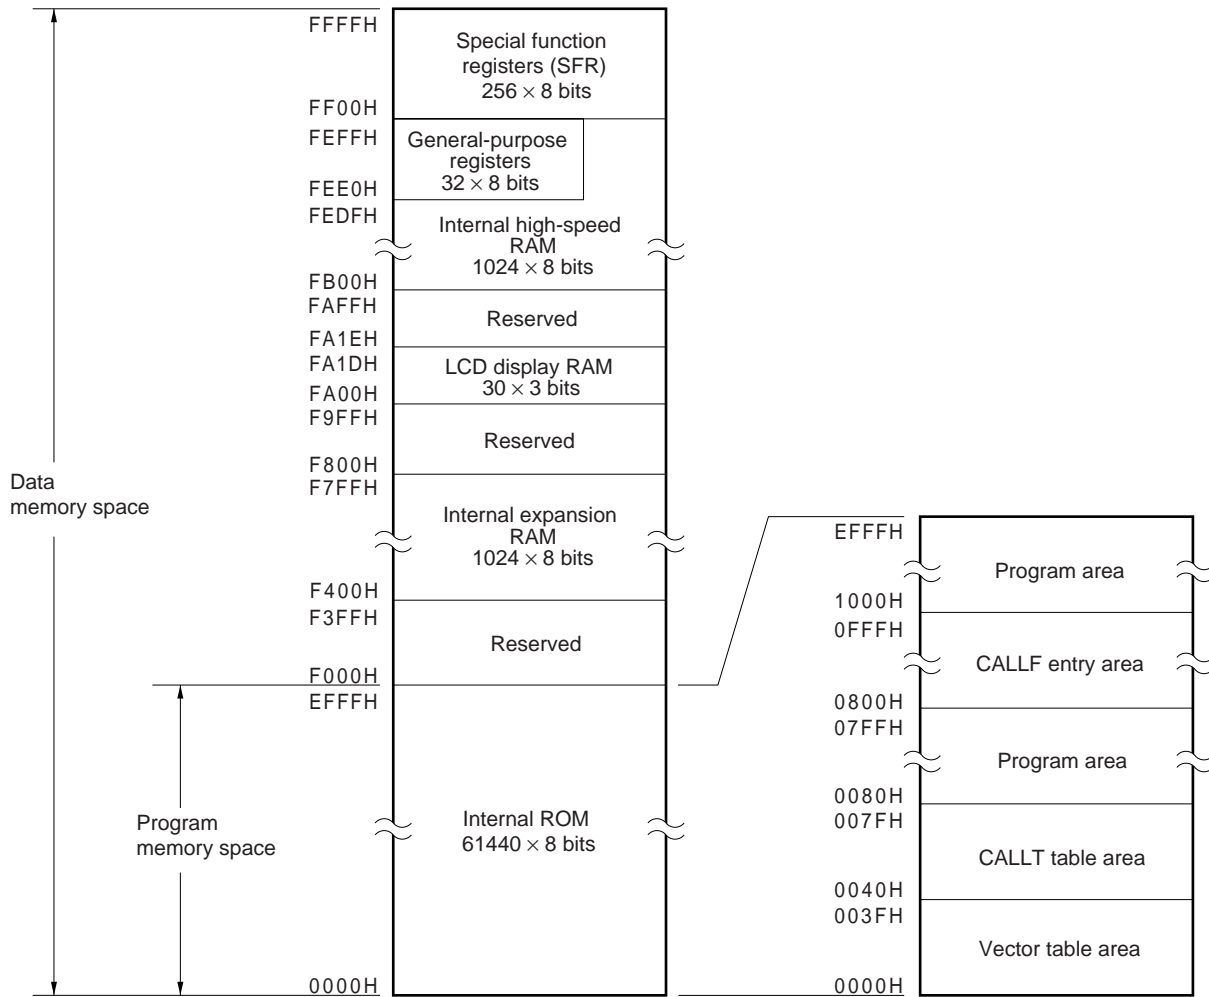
FFFFH
Special function registers (SFR) $256 \times 8$ bits
FF00H
FEFFH
General-purpose registers $32 \times 8$ bits
FEE0H
FEDFH
Internal high-speed RAM $1024 \times 8$ bits
FB00H
FAFFH
Reserved
FA1EH
FA1DH
LCD display RAM $30 \times 3$ bits
FA00H
F9FFH
Reserved
F800H
F7FFH
Data memory space
Internal expansion RAM $1024 \times 8$ bits
F400H
F3FFH
Reserved
F000H
EFFFH
Program memory space
Internal ROM $61440 \times 8$ bits
0000H

EFFFH
Program area
1000H
0FFFH
CALLF entry area
0800H
07FFH
Program area
0080H
007FH
CALLT table area
0040H
003FH
Vector table area
0000H